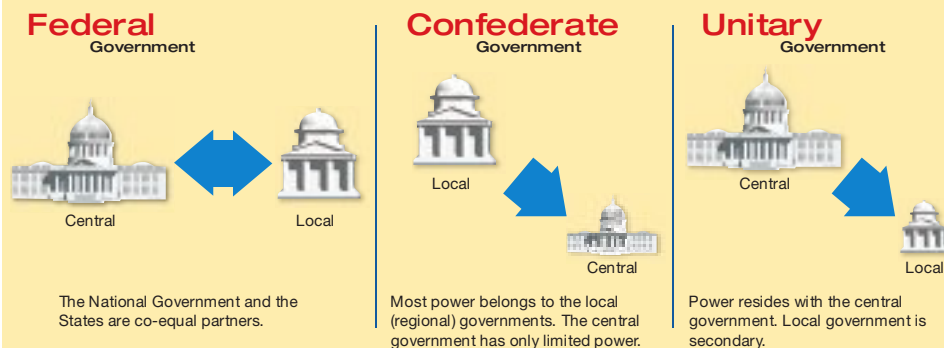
Federal
Government

Central

Local

The National Government and the States are co-equal partners.

Confederate
Government

Local

Central

Most power belongs to the local (regional) governments. The central government has only limited power.

Unitary
Government

Central

Local

Power resides with the central government. Local government is secondary.